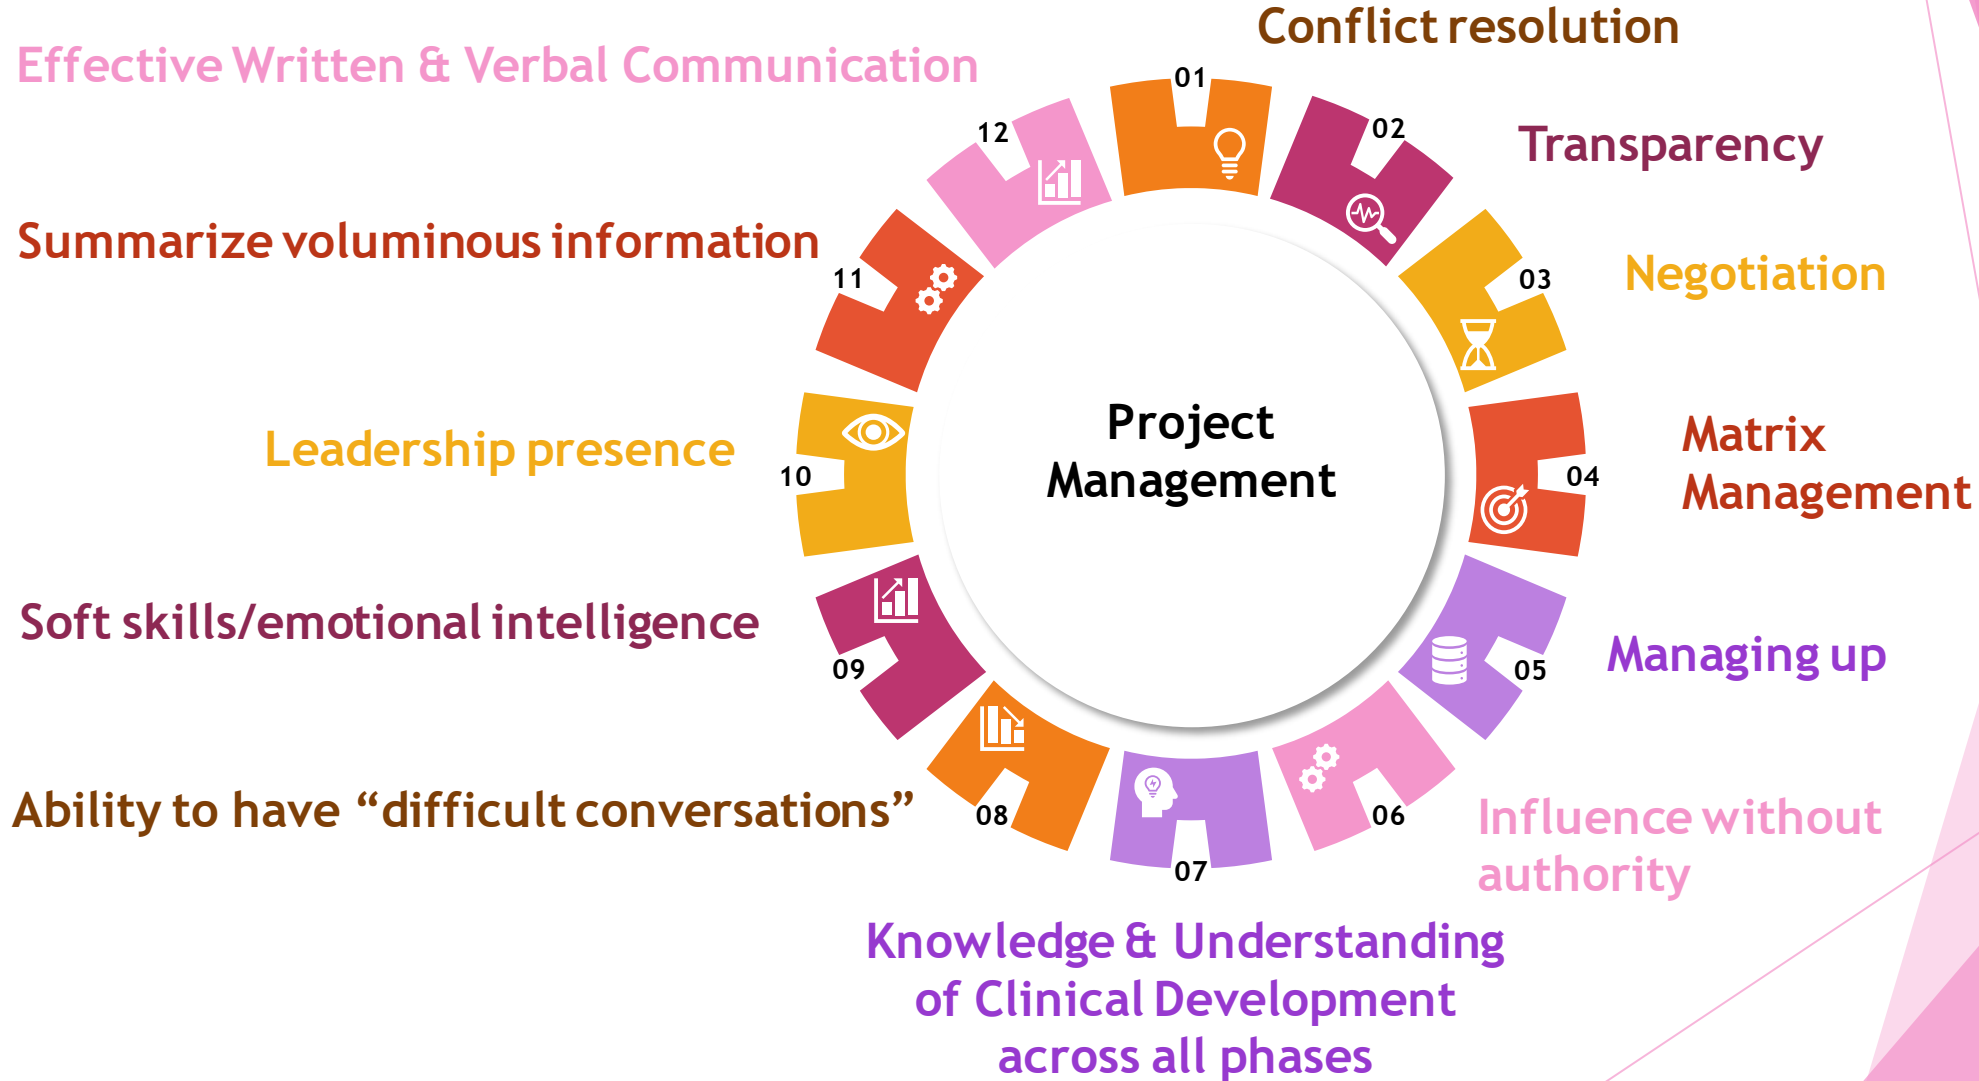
Project Management

01
Conflict resolution

02
Transparency

03
Negotiation

04
Matrix Management

05
Managing up

06
Influence without authority

07
Knowledge & Understanding of Clinical Development across all phases

08
Ability to have "difficult conversations"

09
Soft skills/emotional intelligence

10
Leadership presence

11
Summarize voluminous information

12
Effective Written & Verbal Communication